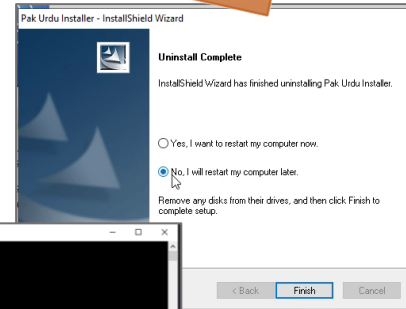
Pak Urdu Installer - InstallShield Wizard

Uninstall Complete

InstallShield Wizard has finished uninstalling Pak Urdu Installer.

Yes, I want to restart my computer now.

No, I will restart my computer later.

Remove any disks from their drives, and then click Finish to complete setup.

< Back

Finish

Cancel